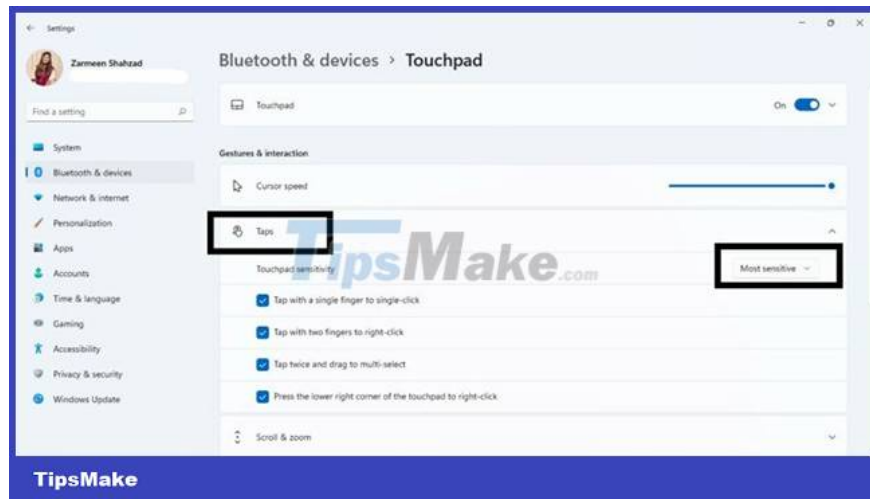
Settings

Zarmeen Shahzad

Find a setting

System
Bluetooth & devices
Network & internet
Personalization
Apps
Accounts
Time & language
Gaming
Accessibility
Privacy & security
Windows Update

Bluetooth & devices › Touchpad

Touchpad
On

Gestures & interaction

Cursor speed

Taps

TipsMake.com

Touchpad sensitivity
Most sensitive

Tap with a single finger to single-click
Tap with two fingers to right-click
Tap twice and drag to multi-select
Press the lower right corner of the touchpad to right-click

Scroll & zoom

TipsMake